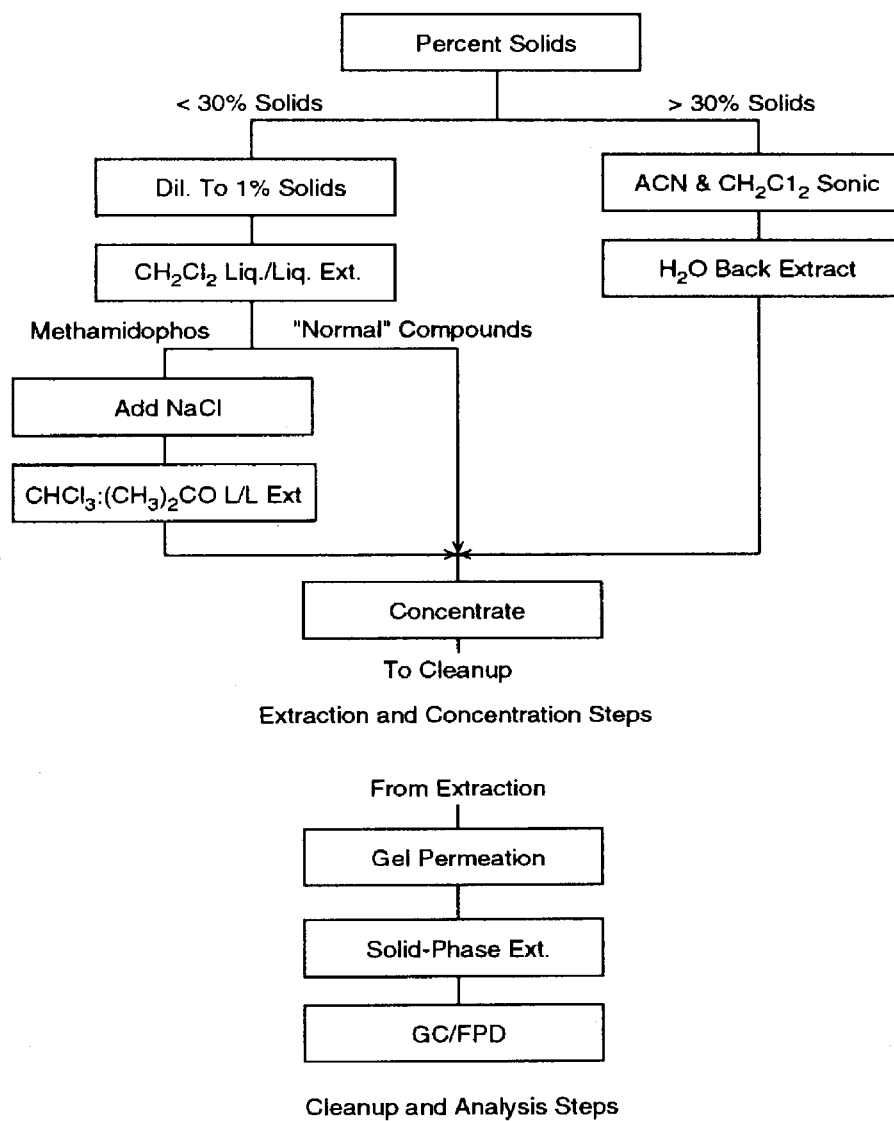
Percent Solids

< 30% Solids

> 30% Solids

Dil. To 1% Solids

$CH_2Cl_2$ Liq./Liq. Ext.

ACN & $CH_2C1_2$ Sonic

$H_2O$ Back Extract

Methamidophos

"Normal" Compounds

Add NaCl

$CHCl_3$:$(CH_3)_2CO$ L/L Ext

Concentrate

To Cleanup

Extraction and Concentration Steps

From Extraction

Gel Permeation

Solid-Phase Ext.

GC/FPD

Cleanup and Analysis Steps